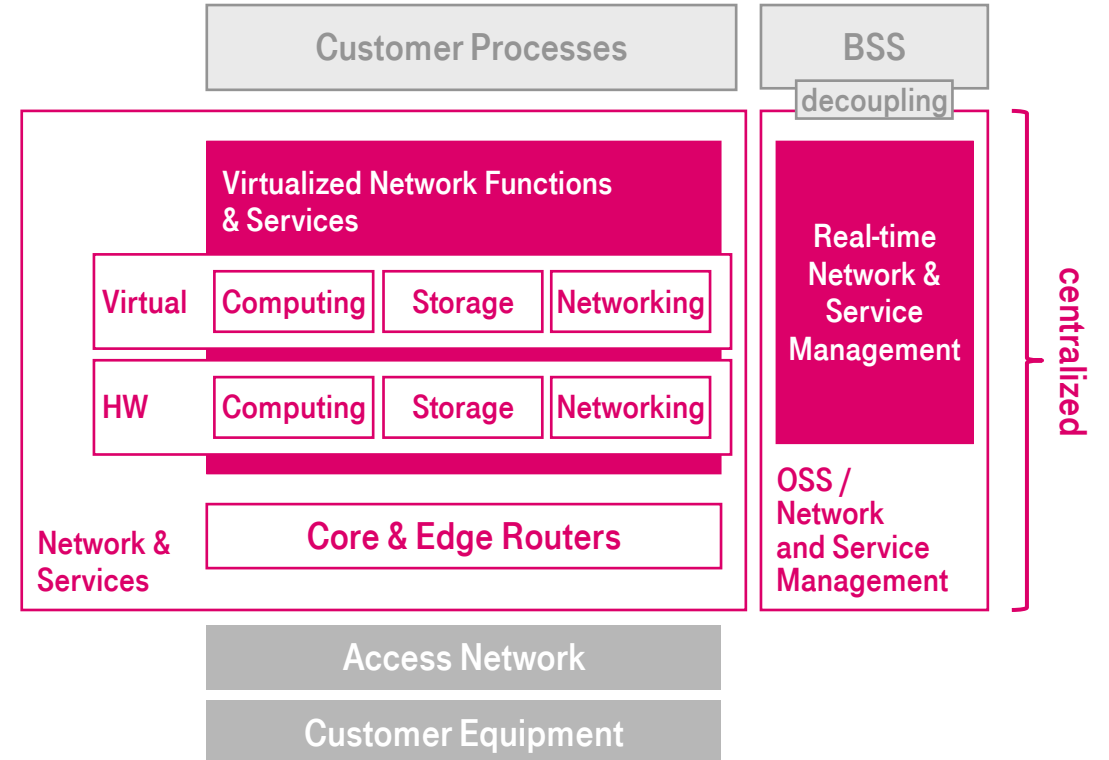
Customer Processes

BSS

decoupling

Virtualized Network Functions & Services

Virtual

Computing

Storage

Networking

HW

Computing

Storage

Networking

Core & Edge Routers

Network & Services

Real-time Network & Service Management

OSS / Network and Service Management

centralized

Access Network

Customer Equipment